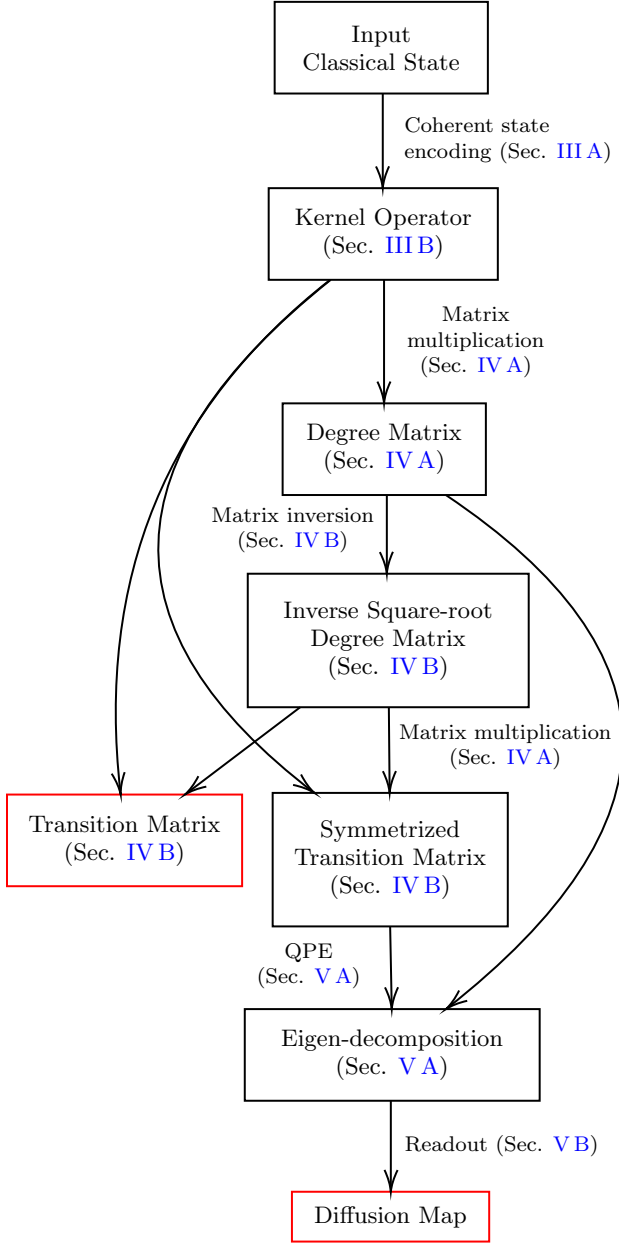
Input
Classical State

Coherent state encoding (Sec. III A)

Kernel Operator
(Sec. III B)

Matrix multiplication
(Sec. IV A)

Degree Matrix
(Sec. IV A)

Matrix inversion
(Sec. IV B)

Inverse Square-root
Degree Matrix
(Sec. IV B)

Matrix multiplication
(Sec. IV A)

Transition Matrix
(Sec. IV B)

Symmetrized
Transition Matrix
(Sec. IV B)

QPE
(Sec. V A)

Eigen-decomposition
(Sec. V A)

Readout (Sec. V B)

Diffusion Map